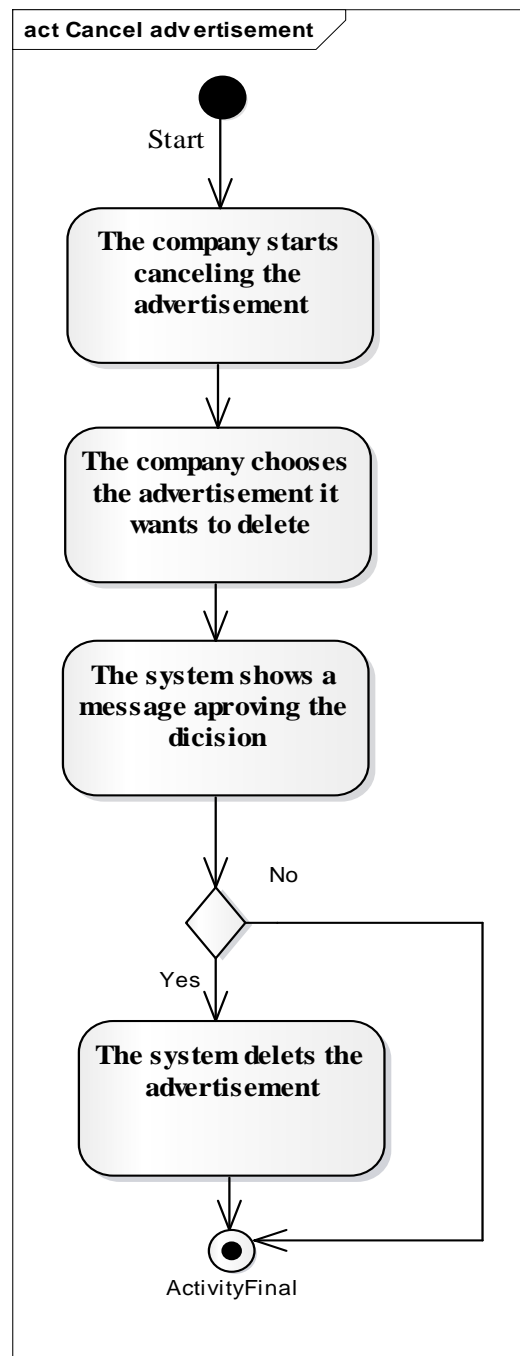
act Cancel advertisement

Start

The company starts canceling the advertisement

The company chooses the advertisement it wants to delete

The system shows a message aproving the dicision

No

Yes

The system delets the advertisement

ActivityFinal